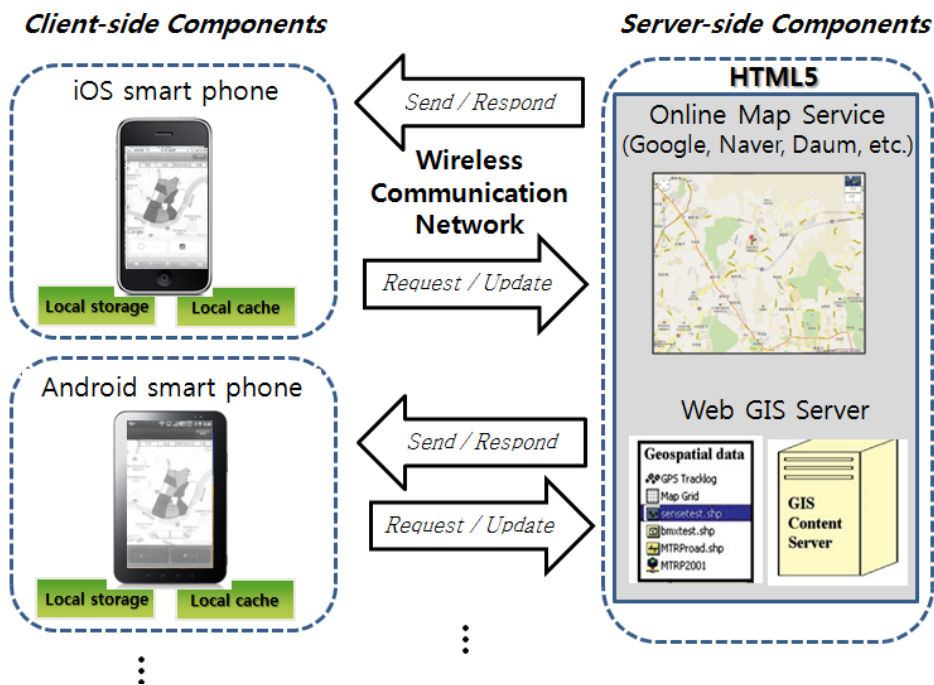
Client-side Components

iOS smart phone

Local storage

Local cache

Android smart phone

Local storage

Local cache

⋮

Send / Respond

Wireless Communication Network

Request / Update

Send / Respond

Request / Update

⋮

Server-side Components

HTML5

Online Map Service (Google, Naver, Daum, etc.)

Web GIS Server

Geospatial data

GPS Tracklog

Map Grid

sensetest.shp

bmxtest.shp

MTRProad.shp

MTRP2001

GIS Content Server